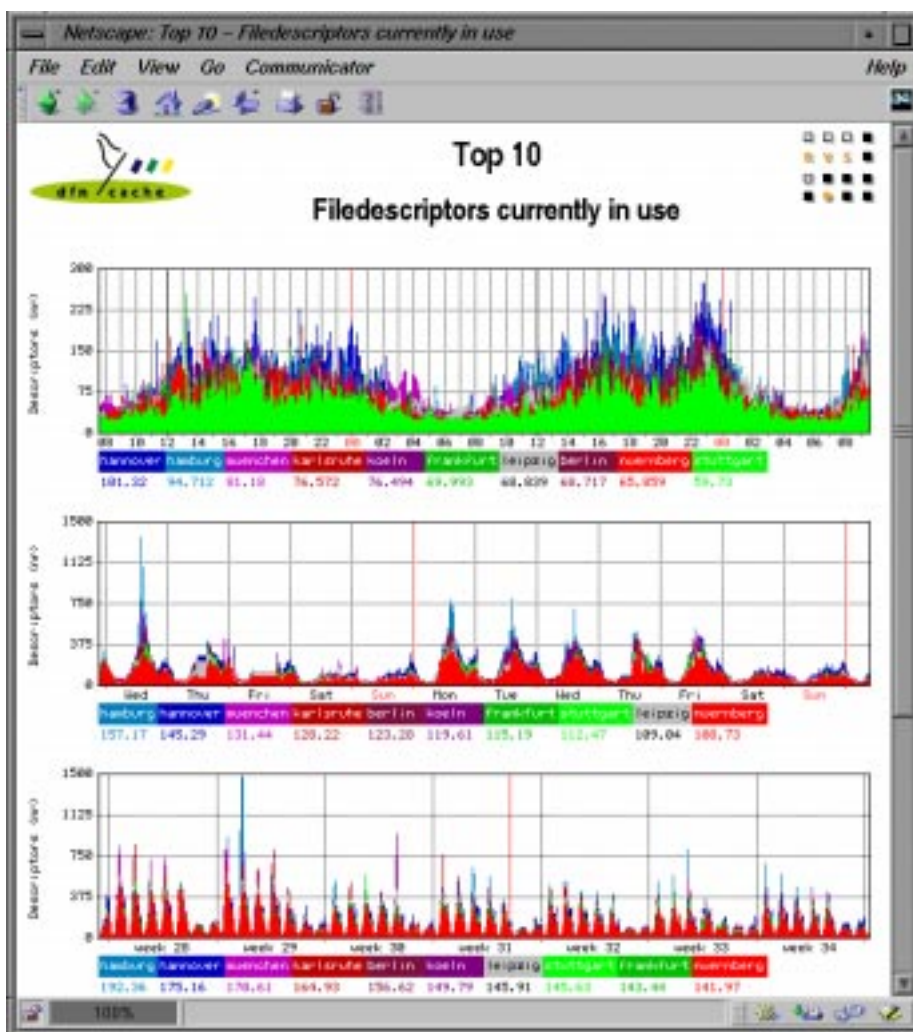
Netscape: Top 10 – Filedescriptors currently in use

File Edit View Go Communicator Help

dfn cache

Top 10

Filedescriptors currently in use

300
225
150
75
0

Descriptors (n)

08 10 12 14 16 18 20 22 00 02 04 06 08 10 12 14 16 18 20 22 00 02 04 06 08

| hannover | hamburg | muenchen | karlsruhe | koeln | frankfurt | leipzig | berlin | nuernberg | stuttgart |
|---|---|---|---|---|---|---|---|---|---|
| 101.32 | 94.712 | 81.18 | 76.572 | 76.494 | 69.993 | 68.839 | 68.717 | 65.859 | 59.73 |

1500
1125
750
375
0

Descriptors (n)

Wed Thu Fri Sat Sun Mon Tue Wed Thu Fri Sat Sun

| hamburg | hannover | muenchen | karlsruhe | berlin | koeln | frankfurt | stuttgart | leipzig | nuernberg |
|---|---|---|---|---|---|---|---|---|---|
| 157.17 | 145.29 | 131.44 | 128.22 | 123.28 | 119.61 | 115.19 | 112.47 | 109.04 | 108.73 |

1500
1125
750
375
0

Descriptors (n)

week 28 week 29 week 30 week 31 week 32 week 33 week 34

| hamburg | hannover | muenchen | karlsruhe | berlin | koeln | leipzig | stuttgart | frankfurt | nuernberg |
|---|---|---|---|---|---|---|---|---|---|
| 192.36 | 175.16 | 170.61 | 164.93 | 156.62 | 149.79 | 145.91 | 145.63 | 143.44 | 141.97 |

100%